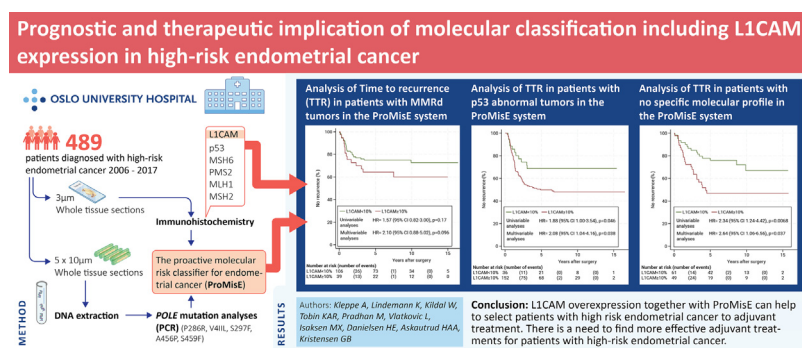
Prognostic and therapeutic implication of molecular classification including L1CAM expression in high-risk endometrial cancer

OSLO UNIVERSITY HOSPITAL

489

patients diagnosed with high-risk endometrial cancer 2006 - 2017

3μm Whole tissue sections

L1CAM
p53
MSH6
PMS2
MLH1
MSH2

Immunohistochemistry

5 x 10μm Whole tissue sections

The proactive molecular risk classifier for endometrial cancer (ProMisE)

DNA extraction

POLE mutation analyses (PCR) (P286R, V411L, S297F, A456P, S459F)

METHOD

Analysis of Time to recurrence (TTR) in patients with MMRd tumors in the ProMisE system

L1CAM<10% L1CAM≥10%
Univariable analyses HR= 1.57 (95% CI 0.82-3.00), p=0.17
Multivariable analyses HR= 2.10 (95% CI 0.88-5.02), p=0.096

No recurrence (%)
Years after surgery

Number at risk (number of events)
L1CAM<10% 106 (20) 73 (1) 34 (0) 5
L1CAM≥10% 39 (13) 22 (1) 12 (0) 0

Analysis of TTR in patients with p53 abnormal tumors in the ProMisE system

L1CAM<10% L1CAM≥10%
Univariable analyses HR= 1.88 (95% CI 1.00-3.54), p=0.046
Multivariable analyses HR= 2.08 (95% CI 1.04-4.16), p=0.039

No recurrence (%)
Years after surgery

Number at risk (number of events)
L1CAM<10% 36 (11) 21 (0) 8 (0) 1
L1CAM≥10% 102 (75) 65 (2) 29 (0) 2

Analysis of TTR in patients with no specific molecular profile in the ProMisE system

L1CAM<10% L1CAM≥10%
Univariable analyses HR= 2.34 (95% CI 1.24-4.42), p=0.0068
Multivariable analyses HR= 2.64 (95% CI 1.06-6.56), p=0.037

No recurrence (%)
Years after surgery

Number at risk (number of events)
L1CAM<10% 61 (14) 42 (1) 13 (0) 2
L1CAM≥10% 49 (24) 19 (0) 9 (0) 2

RESULTS

Authors: Kleppe A, Lindemann K, Kildal W, Tobin KAR, Pradhan M, Vlatkovic L, Isaksen MX, Danielsen HE, Askautrud HAA, Kristensen GB

Conclusion: L1CAM overexpression together with ProMisE can help to select patients with high risk endometrial cancer to adjuvant treatment. There is a need to find more effective adjuvant treatments for patients with high-risk endometrial cancer.